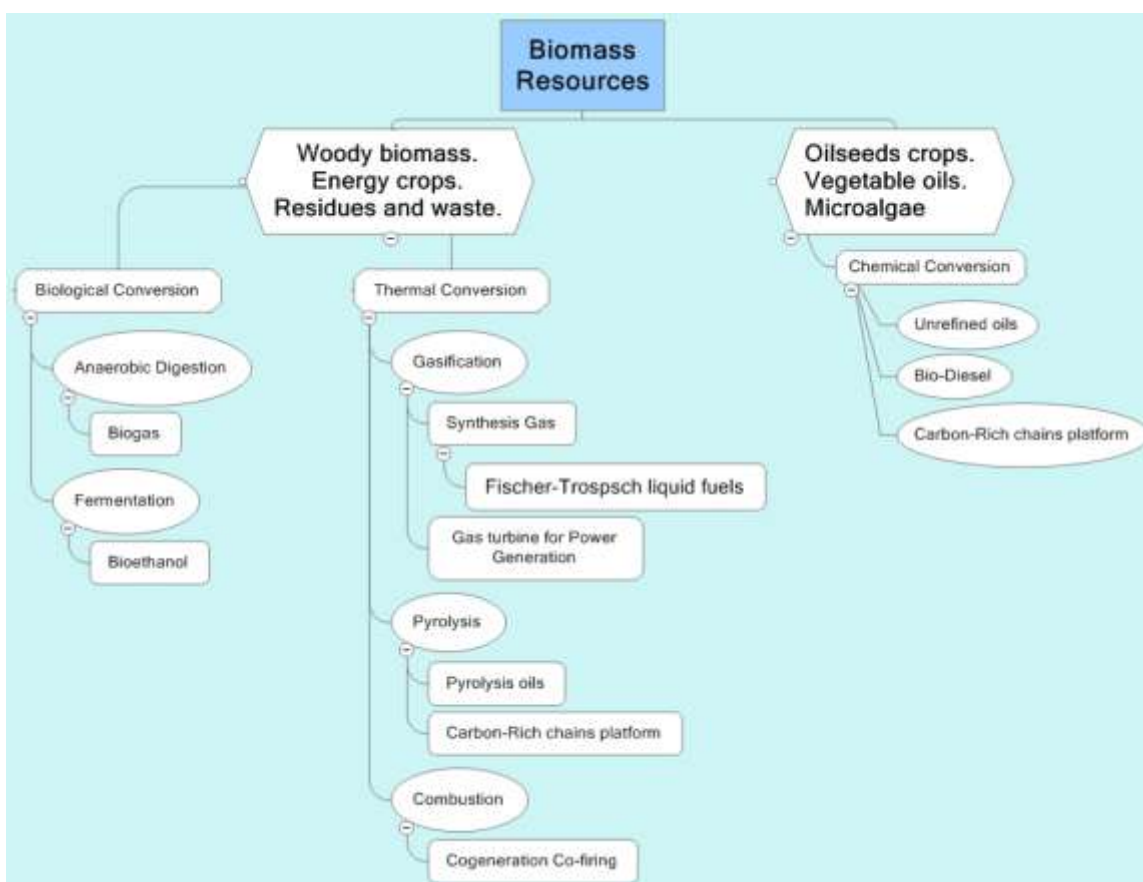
Biomass Resources

Woody biomass. Energy crops. Residues and waste.

Oilseeds crops. Vegetable oils. Microalgae

Biological Conversion

Anaerobic Digestion

Biogas

Fermentation

Bioethanol

Thermal Conversion

Gasification

Synthesis Gas

Fischer-Trospsch liquid fuels

Gas turbine for Power Generation

Pyrolysis

Pyrolysis oils

Carbon-Rich chains platform

Combustion

Cogeneration Co-firing

Chemical Conversion

Unrefined oils

Bio-Diesel

Carbon-Rich chains platform